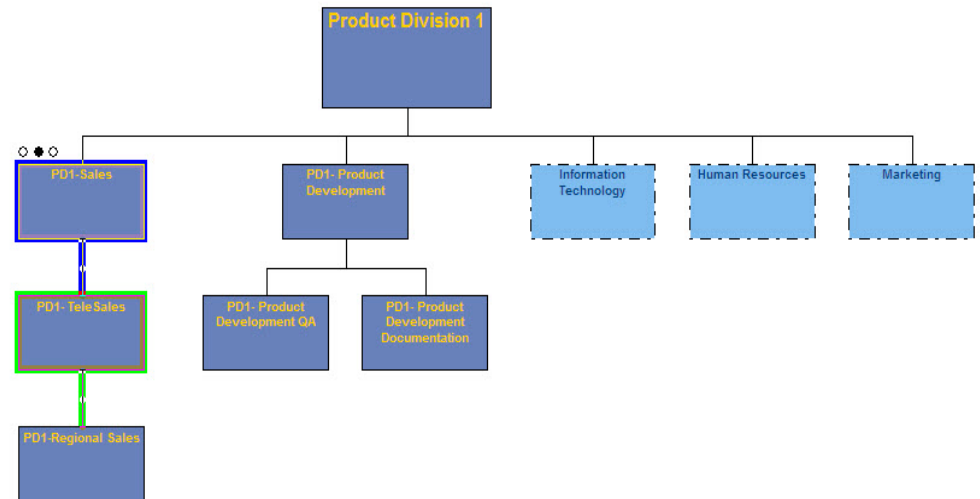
Product Division 1

PD1-Sales

PD1- Product Development

Information Technology

Human Resources

Marketing

PD1- TeleSales

PD1- Product Development QA

PD1- Product Development Documentation

PD1-Regional Sales